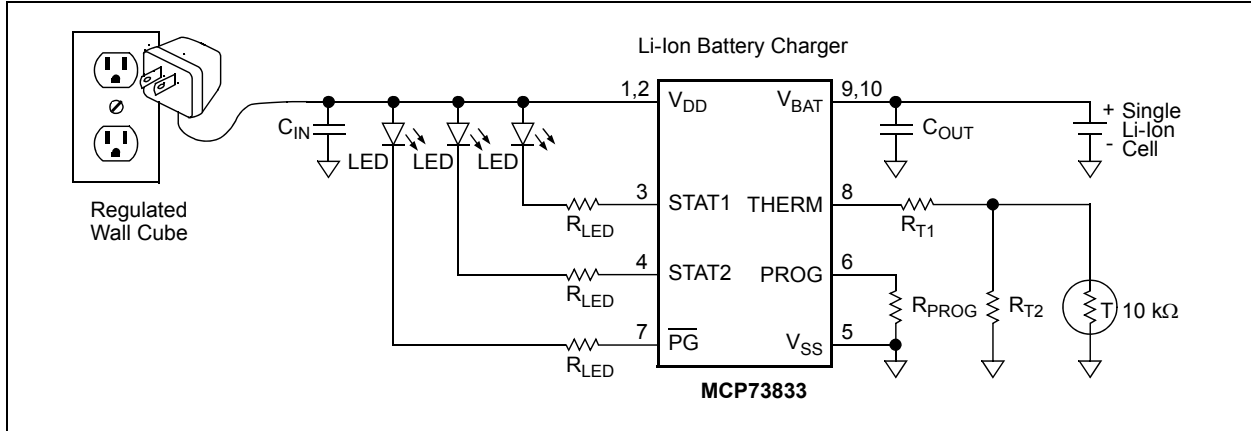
Li-Ion Battery Charger

$C_{IN}$

LED LED LED

Regulated Wall Cube

1,2 $V_{DD}$

$V_{BAT}$ 9,10

$C_{OUT}$

+ Single Li-Ion - Cell

3 STAT1

THERM 8

$R_{LED}$

$R_{T1}$

4 STAT2

PROG 6

$R_{LED}$

$R_{PROG}$ $R_{T2}$ T 10 kΩ

7 $\overline{PG}$

$V_{SS}$ 5

$R_{LED}$

MCP73833